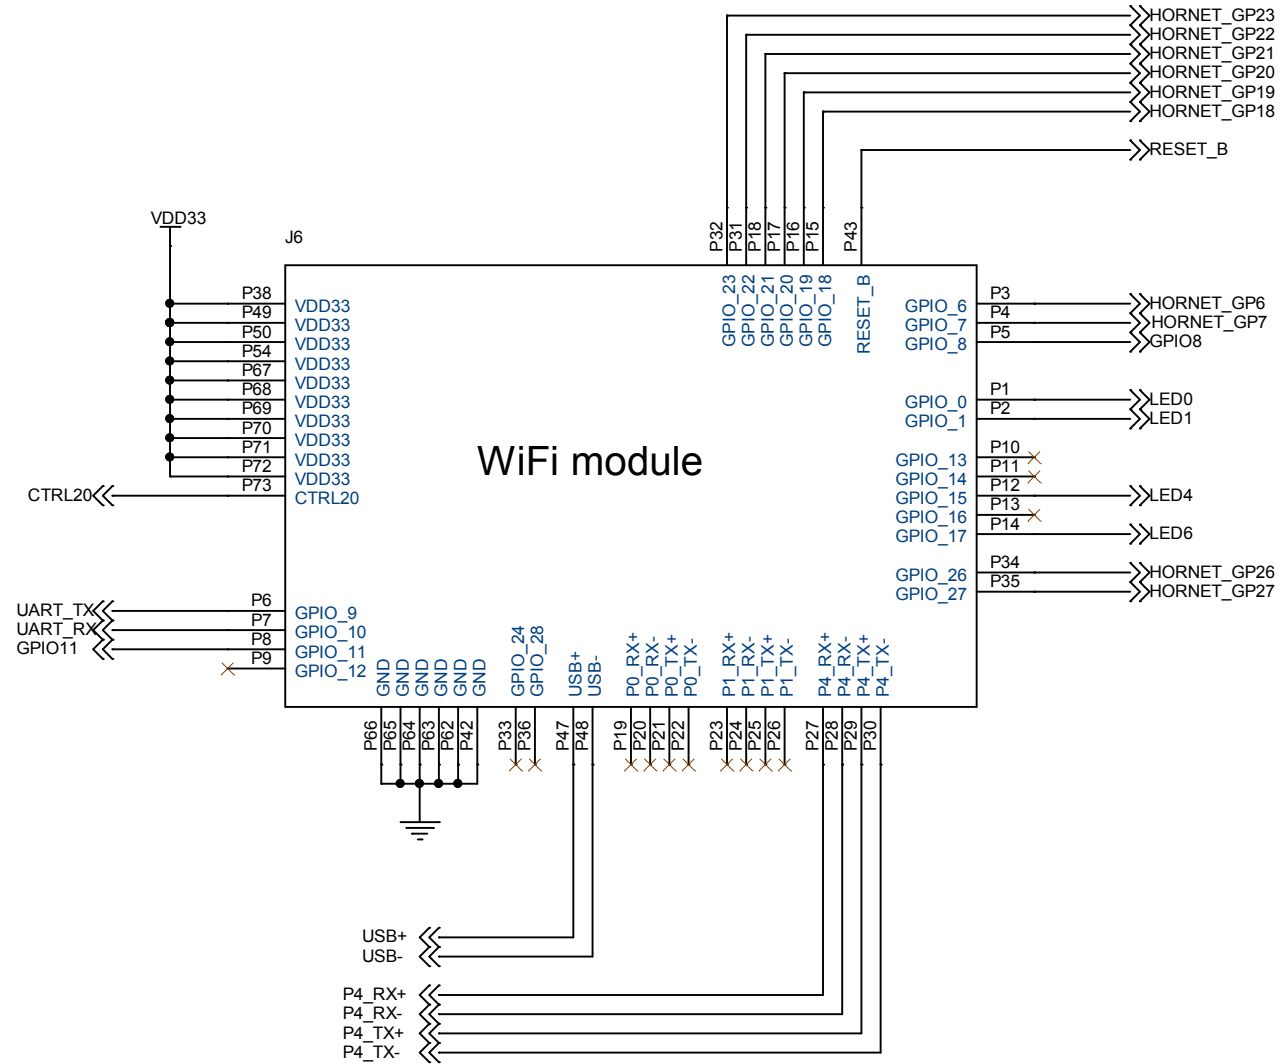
HORNET_GP23
HORNET_GP22
HORNET_GP21
HORNET_GP20
HORNET_GP19
HORNET_GP18
RESET_B

VDD33
J6

P32 P31 P18 P17 P16 P15 P43

GPIO_23 GPIO_22 GPIO_21 GPIO_20 GPIO_19 GPIO_18 RESET_B

P38 VDD33
P49 VDD33
P50 VDD33
P54 VDD33
P67 VDD33
P68 VDD33
P69 VDD33
P70 VDD33
P71 VDD33
P72 VDD33
P73 VDD33
CTRL20 CTRL20

GPIO_6 P3 HORNET_GP6
GPIO_7 P4 HORNET_GP7
GPIO_8 P5 GPIO8

GPIO_0 P1 LED0
GPIO_1 P2 LED1

WiFi module

GPIO_13 P10
GPIO_14 P11
GPIO_15 P12 LED4
GPIO_16 P13
GPIO_17 P14 LED6

GPIO_26 P34 HORNET_GP26
GPIO_27 P35 HORNET_GP27

UART_TX P6 GPIO_9
UART_RX P7 GPIO_10
GPIO11 P8 GPIO_11
P9 GPIO_12

GND GND GND GND GND GND GPIO_24 GPIO_28 USB+ USB- P0_RX+ P0_RX- P0_TX+ P0_TX- P1_RX+ P1_RX- P1_TX+ P1_TX- P4_RX+ P4_RX- P4_TX+ P4_TX-

P66 P65 P64 P63 P62 P42 P33 P36 P47 P48 P19 P20 P21 P22 P23 P24 P25 P26 P27 P28 P29 P30

USB+
USB-

P4_RX+
P4_RX-
P4_TX+
P4_TX-